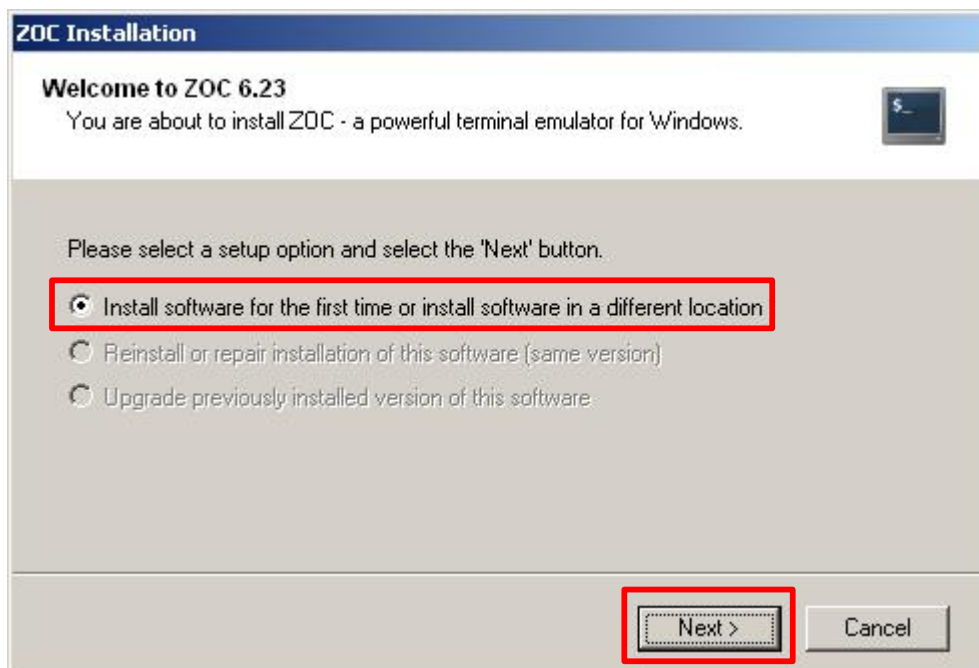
ZOC Installation

Welcome to ZOC 6.23
You are about to install ZOC - a powerful terminal emulator for Windows.

$_

Please select a setup option and select the 'Next' button.

Install software for the first time or install software in a different location

Reinstall or repair installation of this software (same version)

Upgrade previously installed version of this software

Next >

Cancel